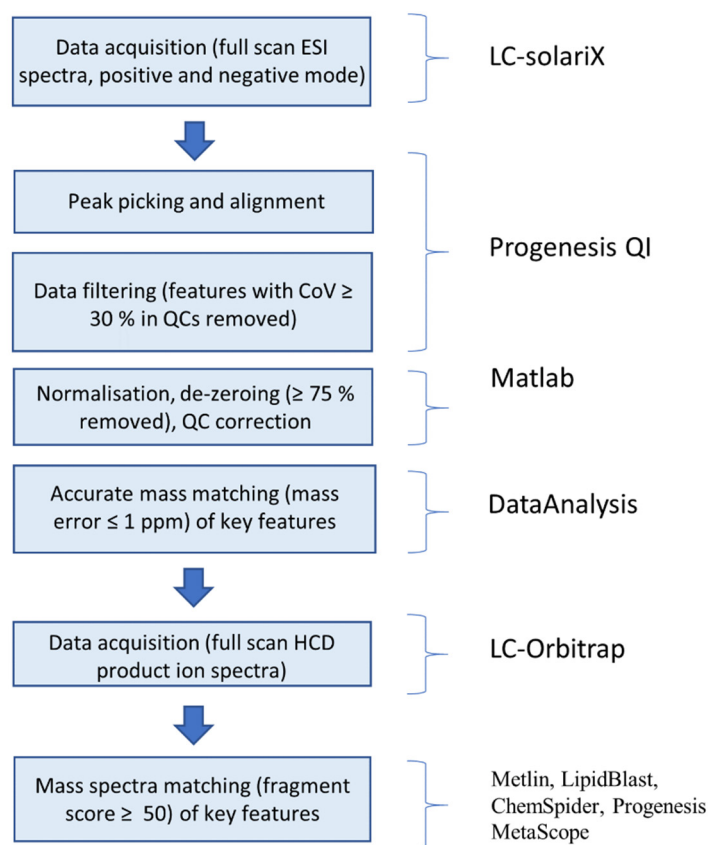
Data acquisition (full scan ESI spectra, positive and negative mode)

LC-solariX

Peak picking and alignment

Data filtering (features with CoV ≥ 30 % in QCs removed)

Progenesis QI

Normalisation, de-zeroing (≥ 75 % removed), QC correction

Matlab

Accurate mass matching (mass error ≤ 1 ppm) of key features

DataAnalysis

Data acquisition (full scan HCD product ion spectra)

LC-Orbitrap

Mass spectra matching (fragment score ≥ 50) of key features

Metlin, LipidBlast, ChemSpider, Progenesis MetaScope